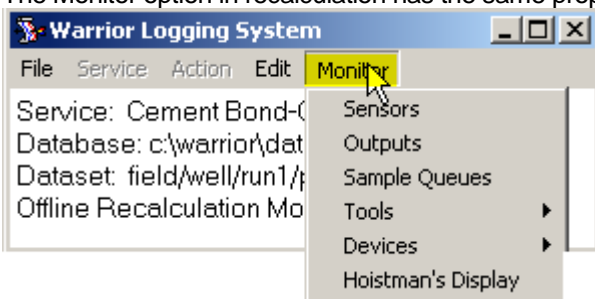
The Monitor option in recalculation has the same prop

Warrior Logging System

File Service Action Edit Monitor

Service: Cement Bond-(
Database: c:\warrior\dat
Dataset: field/well/run1/
Offline Recalculation Mo

Sensors
Outputs
Sample Queues
Tools
Devices
Hoistman's Display